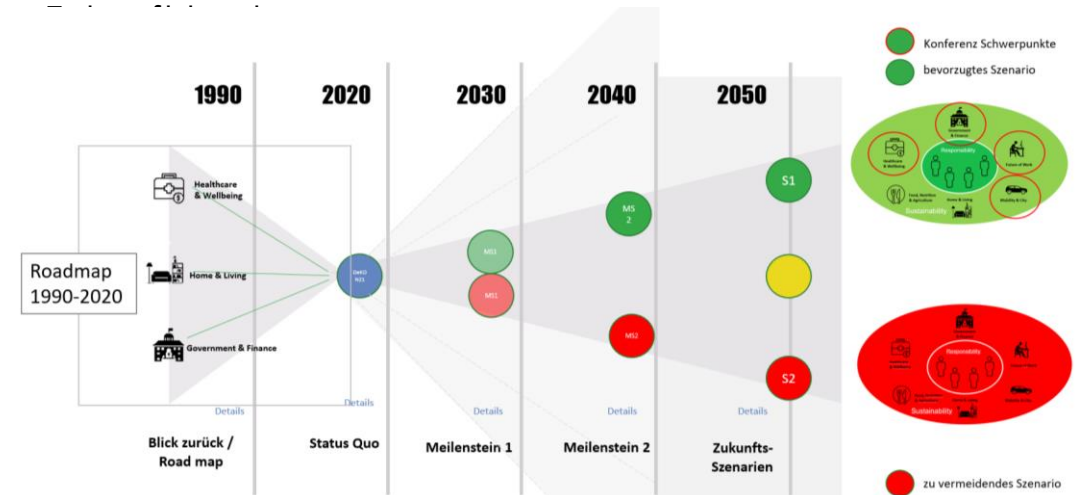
Konferenz Schwerpunkte

bevorzugtes Szenario

1990 2020 2030 2040 2050

Healthcare & Wellbeing

Home & Living

Government & Finance

Roadmap 1990-2020

DMO N21

MS1

MS1

MS 2

MS2

S1

S2

Government & Finance

Healthcare & Wellbeing

Responsibility

Future of Work

Food, Nutrition & Agriculture

Home & Living

Mobility & City

Sustainability

Responsibility

Sustainability

Details Details Details Details Details

Blick zurück / Road map

Status Quo

Meilenstein 1

Meilenstein 2

Zukunfts-Szenarien

zu vermeidendes Szenario